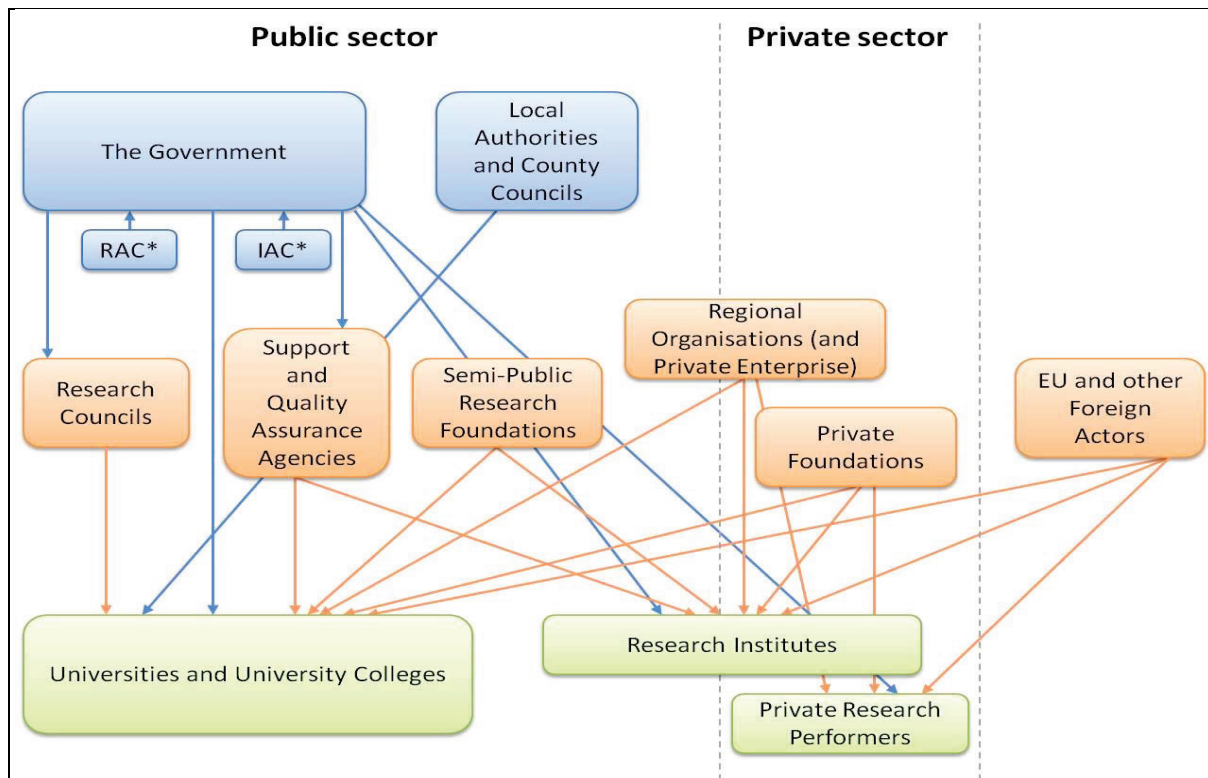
Public sector

Private sector

The Government

Local Authorities and County Councils

RAC*

IAC*

Research Councils

Support and Quality Assurance Agencies

Semi-Public Research Foundations

Regional Organisations (and Private Enterprise)

Private Foundations

EU and other Foreign Actors

Universities and University Colleges

Research Institutes

Private Research Performers